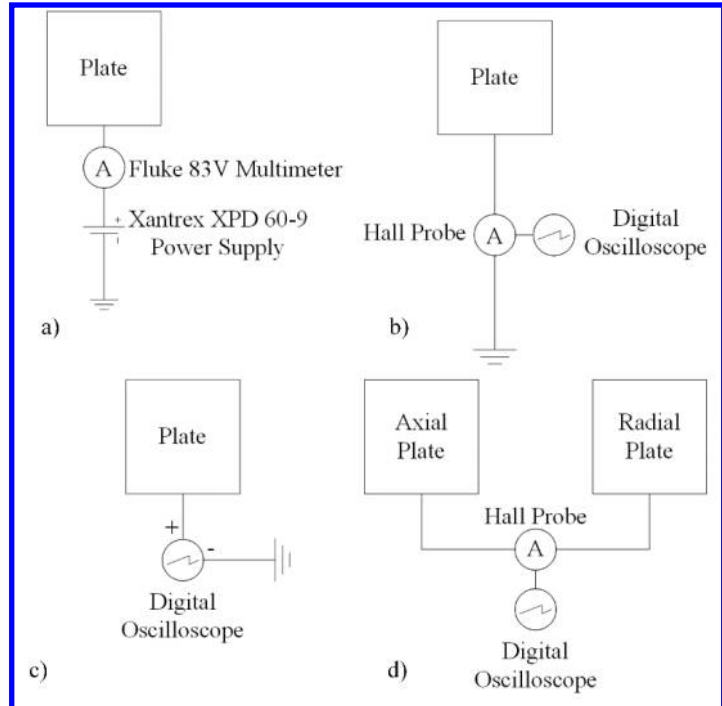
Plate

A Fluke 83V Multimeter

+ Xantrex XPD 60-9 Power Supply

a)

Plate

Hall Probe A

Digital Oscilloscope

b)

Plate

+

-

Digital Oscilloscope

c)

Axial Plate

Radial Plate

Hall Probe

A

Digital Oscilloscope

d)